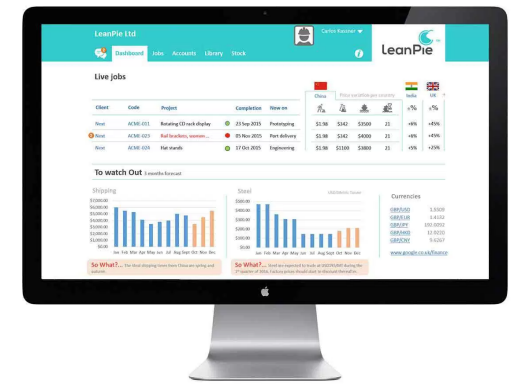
LeanPie Ltd

Dashboard Jobs Accounts Library Stock

Carlos Kassner

LeanPie

Live jobs

China

India

UK

| Client | Code | Project | Completion | Now on | | | | | | |
|---|---|---|---|---|---|---|---|---|---|---|
| Novi | ACME-001 | Rotating CD rack display | 23 Sep 2015 | Prototyping | $1.98 | $342 | $3500 | 21 | +8% | +45% |
| Novi | ACME-023 | Rail brackets, women... | 05 Nov 2015 | Port delivery | $1.98 | $342 | $4000 | 21 | +8% | +45% |
| Novi | ACME-024 | Hat stands | 17 Oct 2015 | Engineering | $1.98 | $3100 | $3800 | 21 | +5% | +25% |

To watch Out 3 months forecast

Shipping

$7000.00
$6000.00
$5000.00
$4000.00
$3000.00
$2000.00
$1000.00
$0.00

Jan Feb Mar Apr May Jun Jul Aug Sept Oct Nov Dec

So What? ... The final shipping items from China are going and autumn

Steel

$500.00
$400.00
$300.00
$200.00
$100.00
$0.00

Jan Feb Mar Apr May Jun Jul Aug Sept Oct Nov Dec

So What? ... Steel are expected to trade at USD/TONNE during the 2nd quarter of 2016. Factory prices should start to decrease thereafter.

Currencies

GBP/USD 1.5509
GBP/EUR 1.4432
GBP/JPY 185.0093
GBP/HKD 12.0210
GBP/CNY 9.6267

www.google.co.uk/finance